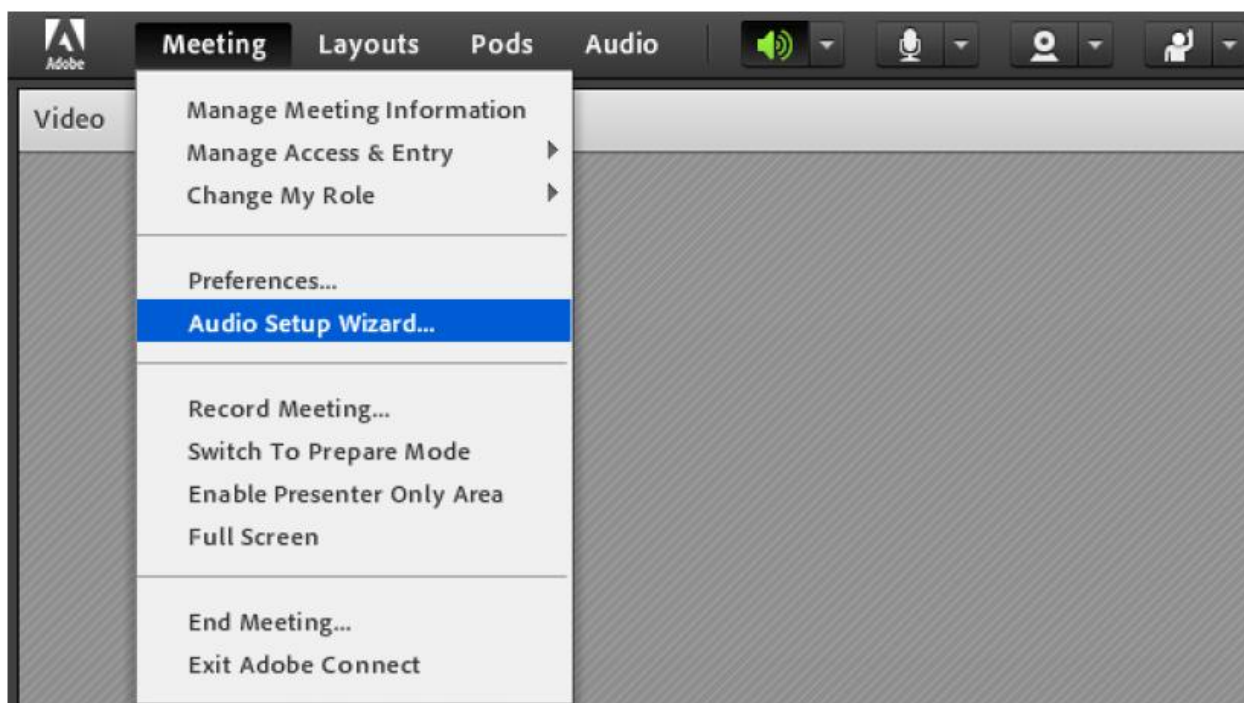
Adobe

Meeting Layouts Pods Audio

Video

Manage Meeting Information
Manage Access & Entry
Change My Role

Preferences...
Audio Setup Wizard...

Record Meeting...
Switch To Prepare Mode
Enable Presenter Only Area
Full Screen

End Meeting...
Exit Adobe Connect